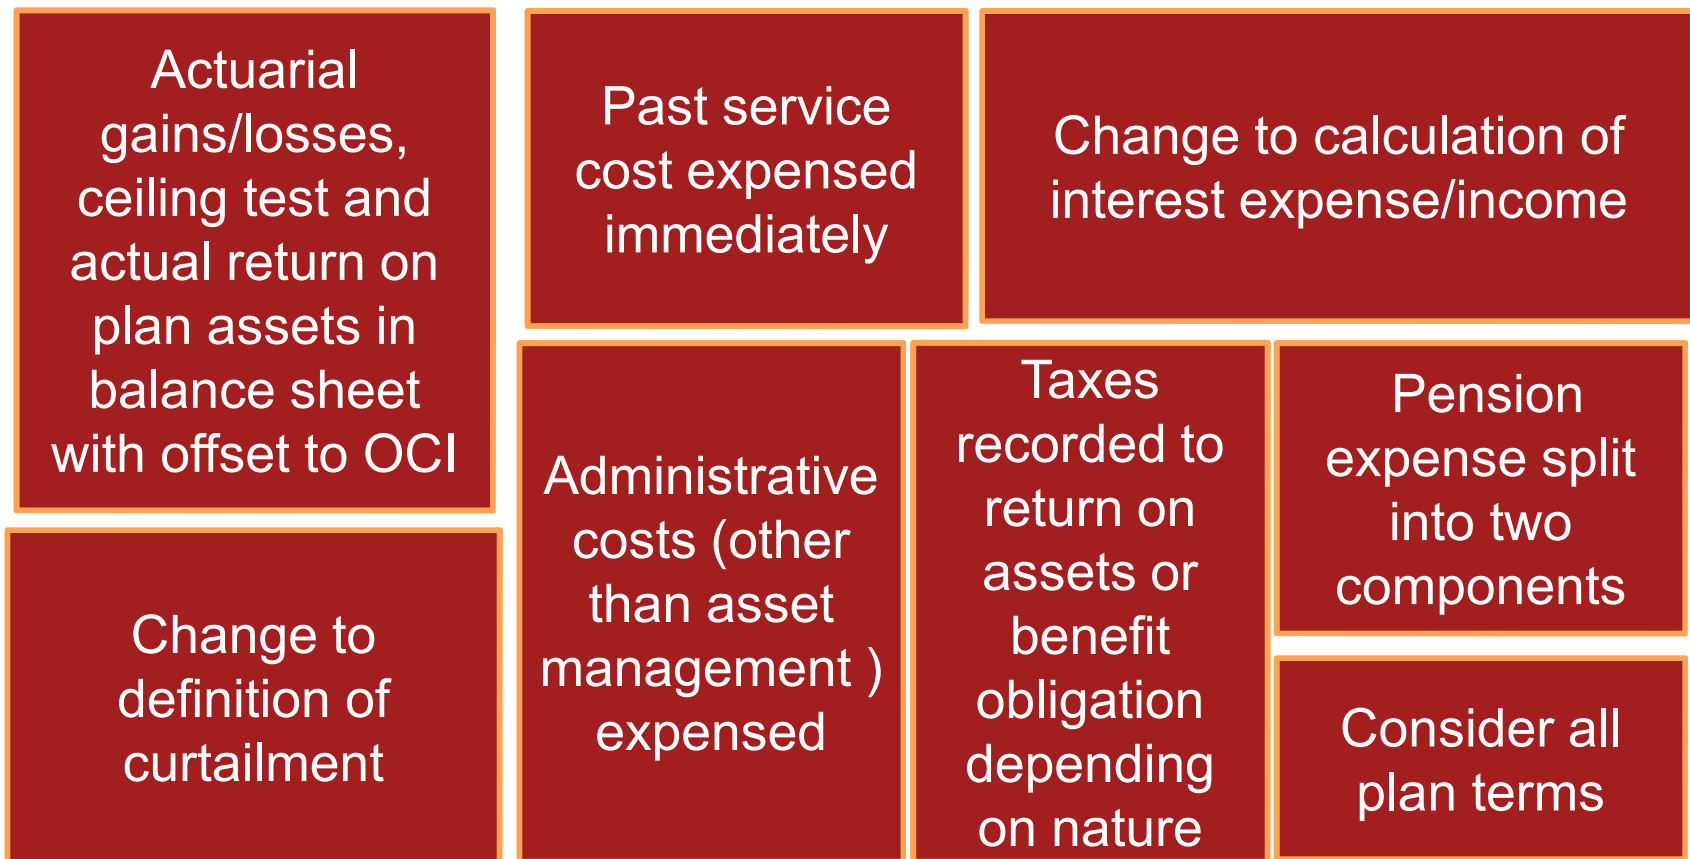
Actuarial gains/losses, ceiling test and actual return on plan assets in balance sheet with offset to OCI

Past service cost expensed immediately

Change to calculation of interest expense/income

Change to definition of curtailment

Administrative costs (other than asset management ) expensed

Taxes recorded to return on assets or benefit obligation depending on nature

Pension expense split into two components

Consider all plan terms